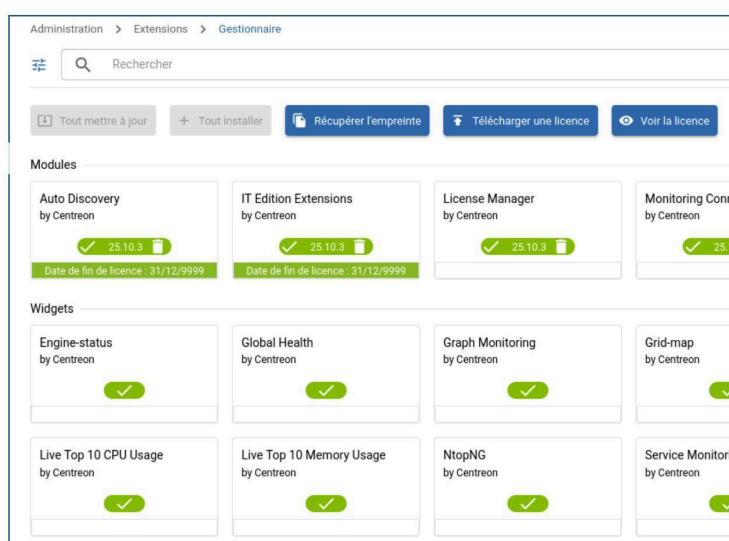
Administration > Extensions > Gestionnaire

Rechercher

Tout mettre à jour + Tout installer Récupérer l'empreinte Télécharger une licence Voir la licence

Modules

Auto Discovery
by Centreon
25.10.3
Date de fin de licence : 31/12/9999

IT Edition Extensions
by Centreon
25.10.3
Date de fin de licence : 31/12/9999

License Manager
by Centreon
25.10.3

Monitoring Con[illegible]
by Centreon
25.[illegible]

Widgets

Engine-status
by Centreon

Global Health
by Centreon

Graph Monitoring
by Centreon

Grid-map
by Centreon

Live Top 10 CPU Usage
by Centreon

Live Top 10 Memory Usage
by Centreon

NtopNG
by Centreon

Service Monitor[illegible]
by Centreon